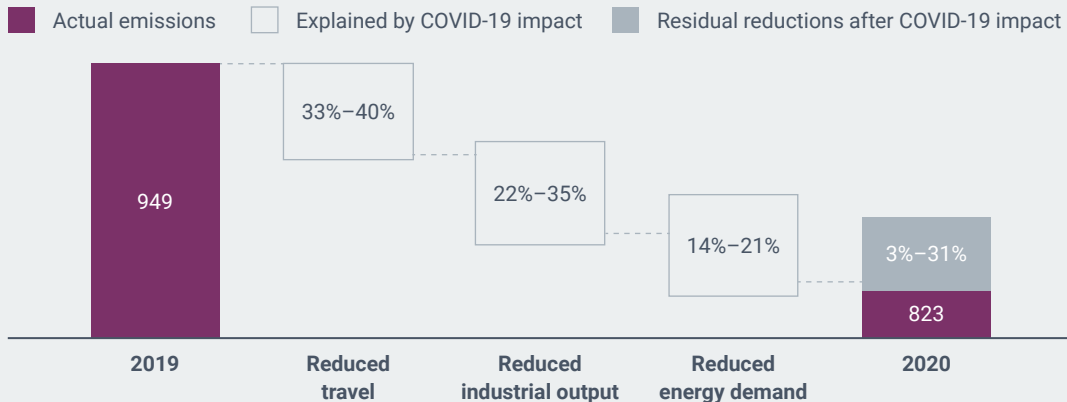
Actual emissions
Explained by COVID-19 impact
Residual reductions after COVID-19 impact

949
33%–40%
22%–35%
14%–21%
3%–31%
823

2019
Reduced travel
Reduced industrial output
Reduced energy demand
2020